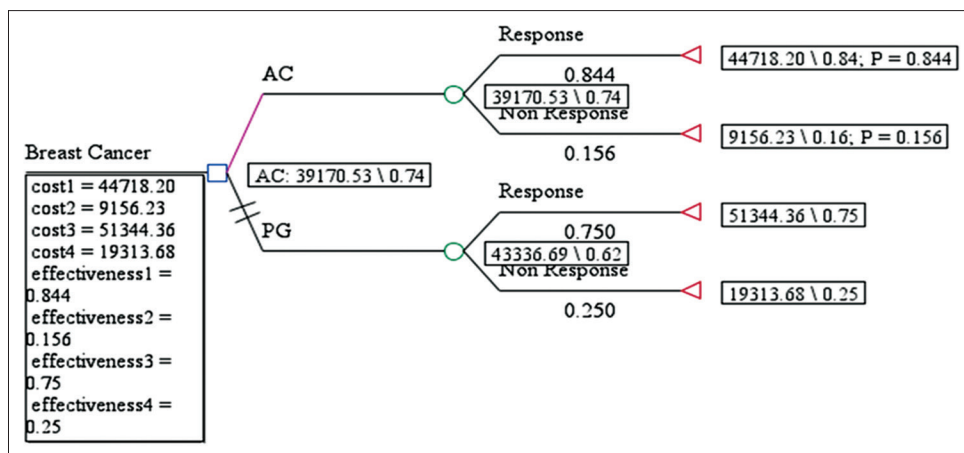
Breast Cancer

cost1 = 44718.20
cost2 = 9156.23
cost3 = 51344.36
cost4 = 19313.68
effectiveness1 = 0.844
effectiveness2 = 0.156
effectiveness3 = 0.75
effectiveness4 = 0.25

AC

AC: 39170.53 \ 0.74

PG

Response

0.844

39170.53 \ 0.74

Non Response

0.156

44718.20 \ 0.84; P = 0.844

9156.23 \ 0.16; P = 0.156

Response

0.750

43336.69 \ 0.62

Non Response

0.250

51344.36 \ 0.75

19313.68 \ 0.25